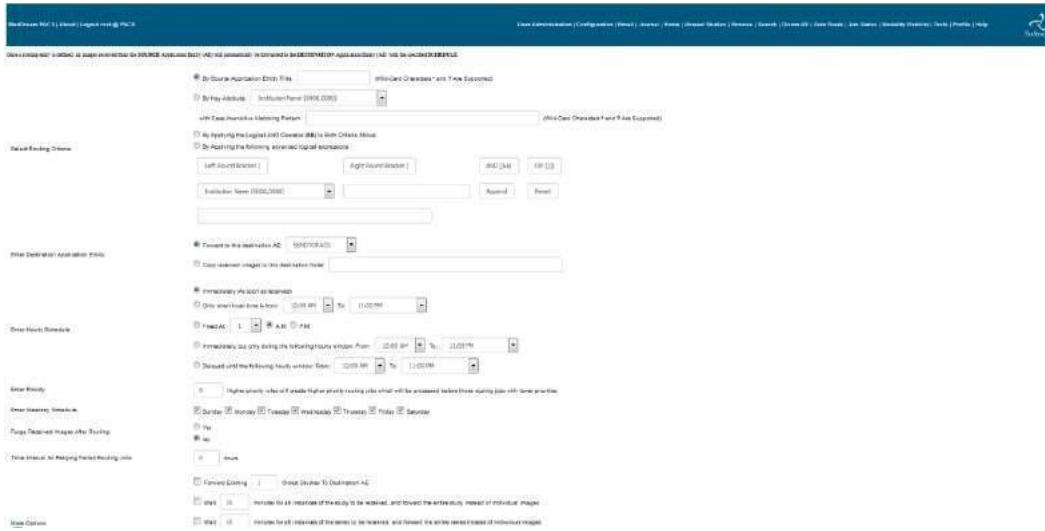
MedDream PACS | About | Logout root @ PACS

User Administration | Configuration | Email | Journal | Home | Unread Studies | Browse | Search | Dicom AE | Auto Route | Job Status | Modality Statistics | Tools | Profile | Help

Once a routing rule is defined, all images received from the SOURCE Application Entity (AE) will (automatically) be forwarded to the DESTINATION Application Entity (AE) with the specified SCHEDULE.

Default Routing Criteria

By Source Application Entity Title (Wild-Card Characters * and ? Are Supported)

By Key Attribute: Institution Name (0008,0080)

with Case-Insensitive Matching Pattern (Wild-Card Characters * and ? Are Supported)

By Applying the Logical AND Operator (&&) to Both Criteria Above

By Applying the following extended logical expressions

Left Round Bracket ( Right Round Bracket ) AND (&&) OR (||)

Institution Name (0008,0080) Append Reset

Enter Destination Application Entity

Forward to this destination AE: SENDTOPACS

Copy received images to this destination folder:

Enter Hourly Schedule

Immediately (As soon as received)

Only when local time is from: 12:00 AM To: 11:00 PM

Fixed At: 1 A.M. P.M.

Immediately but only during the following hourly window: From: 12:00 AM To: 11:00 PM

Delayed until the following hourly window: From: 12:00 AM To: 11:00 PM

Enter Priority

0 Higher priority value will enable higher priority routing jobs which will be processed before those routing jobs with lower priorities

Enter Weekly Schedule

Sunday Monday Tuesday Wednesday Thursday Friday Saturday

Purge Received Images After Routing

Yes
No

Time Interval for Retrying Failed Routing Jobs

0 Hours

More Options

Forward Existing 1 Prior Studies To Destination AE

Wait 10 minutes for all instances of the study to be received, and forward the entire study instead of individual images

Wait 10 minutes for all instances of the series to be received, and forward the entire series instead of individual images